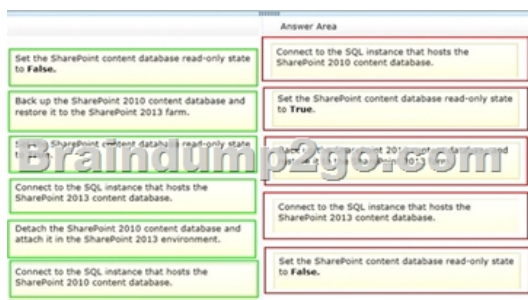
Answer Area

Set the SharePoint content database read-only state to **False.**

Back up the SharePoint 2010 content database and restore it to the SharePoint 2013 farm.

S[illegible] SharePoint content database read-only state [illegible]

Connect to the SQL instance that hosts the SharePoint 2013 content database.

Detach the SharePoint 2010 content database and attach it in the SharePoint 2013 environment.

Connect to the SQL instance that hosts the SharePoint 2010 content database.

Connect to the SQL instance that hosts the SharePoint 2010 content database.

Set the SharePoint content database read-only state to **True.**

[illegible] SharePoint 201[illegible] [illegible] SharePoint 2013 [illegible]

Connect to the SQL instance that hosts the SharePoint 2013 content database.

Set the SharePoint content database read-only state to **False.**

Braindump2go.com